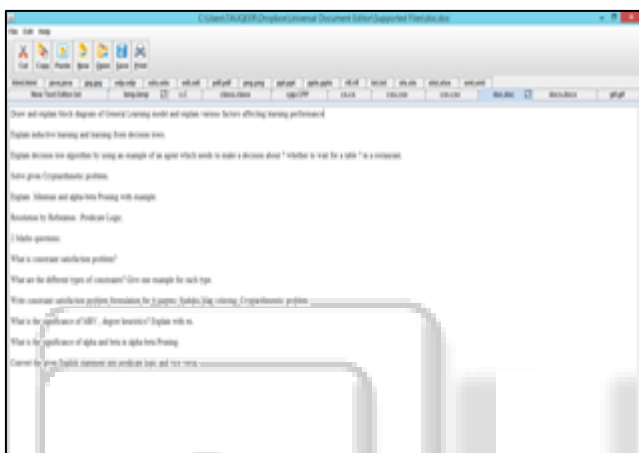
C:\Users\TAUGEER\Dropbox\Universal Document Editor\Supported Files\doc.doc

File Edit Help

Cut Copy Paste New Open Save Print

New Text Editor.txt

Draw and explain block diagram of General Learning model and explain various factors affecting learning performance.

Explain inductive learning and learning from decision trees.

Explain decision tree algorithm by using an example of an agent which needs to make a decision about ? whether to wait for a table ? in a restaurant.

Solve given Cryptarithmetic problem.

Explain Minimax and alpha-beta Pruning with example.

Resolution by Refutation. Predicate Logic.

2 Marks questions:

What is constraint satisfaction problem?

What are the different types of constraints? Give one example for each type.

Write constraint satisfaction problem formulation for 4 queens, Sudoku, Map coloring, Cryptarithmetic problem.

What is the significance of MRV , degree heuristics? Explain with ex.

What is the significance of alpha and beta in alpha-beta Pruning.

Convert the given English statement into predicate logic and vice versa.